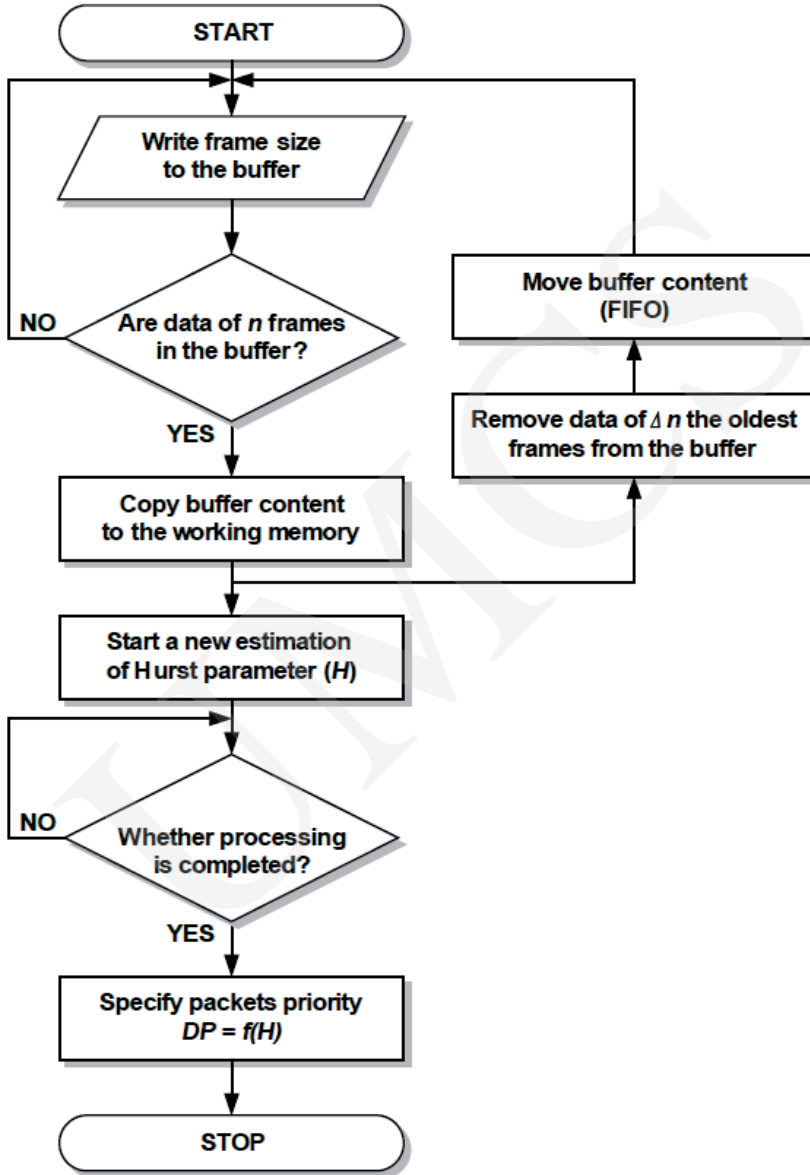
START

Write frame size to the buffer

NO

Are data of $n$ frames in the buffer?

YES

Copy buffer content to the working memory

Move buffer content (FIFO)

Remove data of $\Delta n$ the oldest frames from the buffer

Start a new estimation of Hurst parameter ($H$)

NO

Whether processing is completed?

YES

Specify packets priority $DP = f(H)$

STOP

UMCS